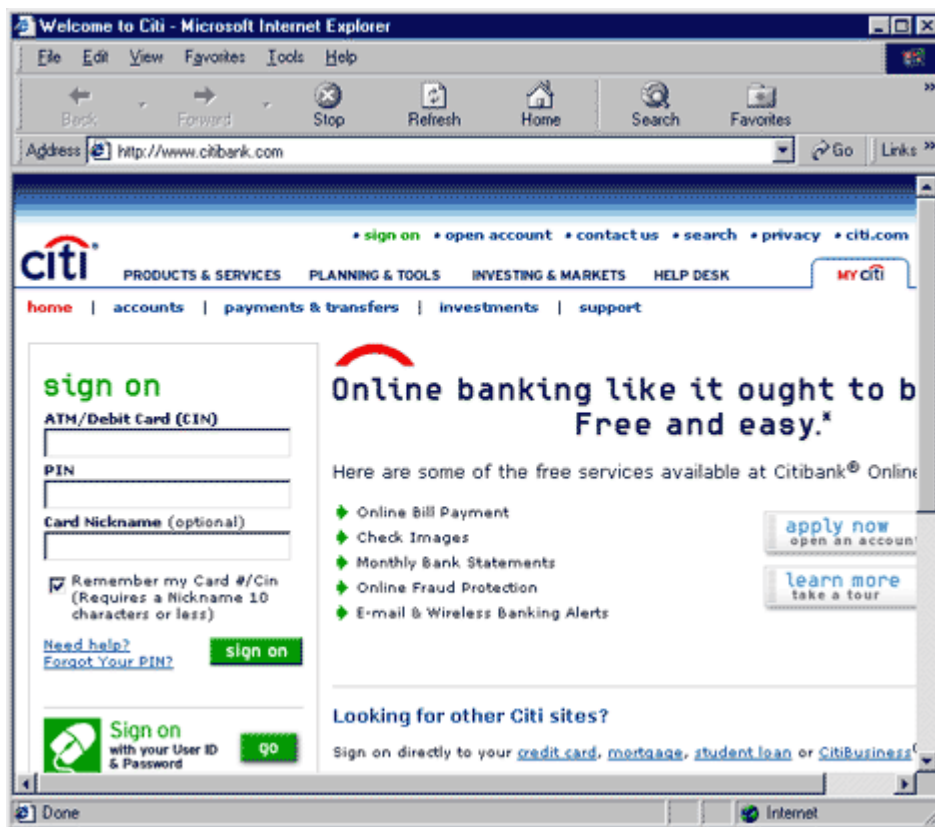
Welcome to Citi - Microsoft Internet Explorer

File Edit View Favorites Tools Help

Back Forward Stop Refresh Home Search Favorites

Address http://www.citibank.com Go Links

• sign on • open account • contact us • search • privacy • citi.com

citi

PRODUCTS & SERVICES PLANNING & TOOLS INVESTING & MARKETS HELP DESK MY citi

home | accounts | payments & transfers | investments | support

sign on

ATM/Debit Card (CIN)

PIN

Card Nickname (optional)

Remember my Card #/Cin (Requires a Nickname 10 characters or less)

Need help?
Forgot Your PIN?

sign on

Sign on with your User ID & Password

go

Online banking like it ought to b
Free and easy.*

Here are some of the free services available at Citibank® Online

Online Bill Payment
Check Images
Monthly Bank Statements
Online Fraud Protection
E-mail & Wireless Banking Alerts

apply now
open an accoun

learn more
take a tour

Looking for other Citi sites?

Sign on directly to your credit card, mortgage, student loan or CitiBusiness

Done

Internet